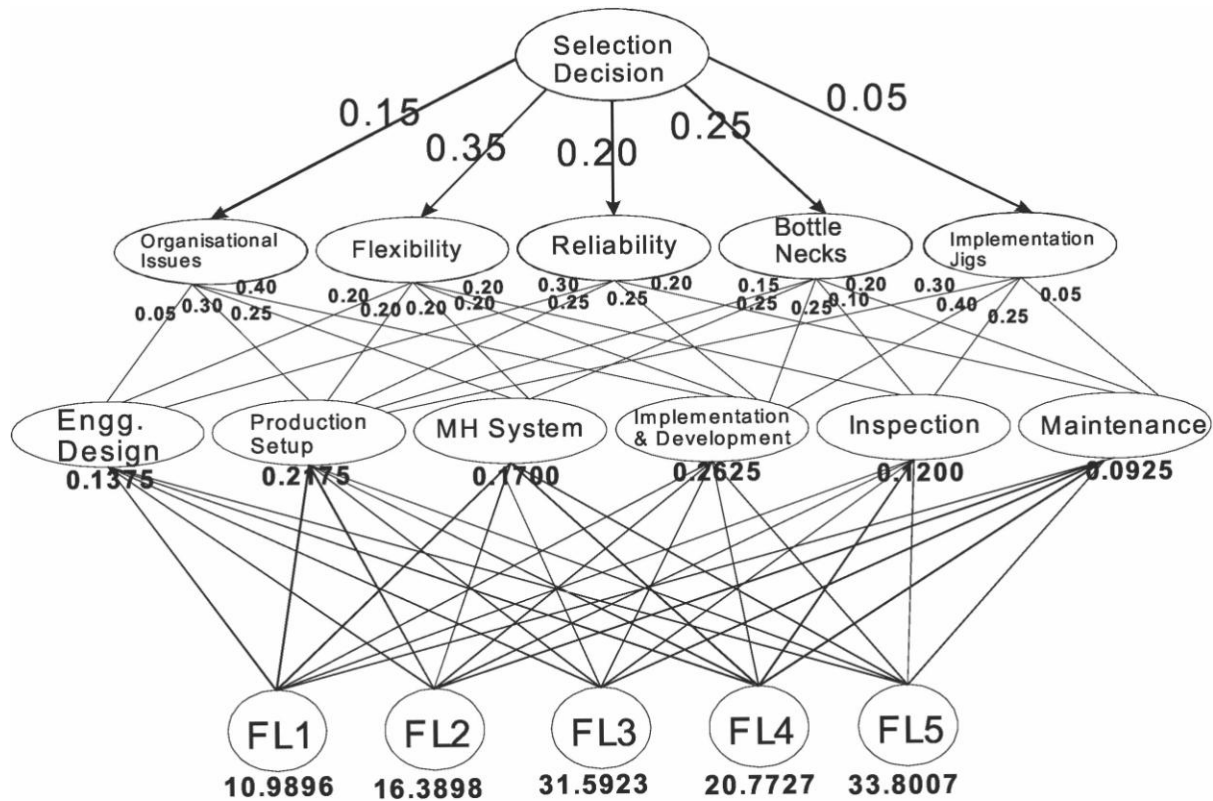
Selection Decision

0.15
0.35
0.20
0.25
0.05

Organisational Issues
Flexibility
Reliability
Bottle Necks
Implementation Jigs

0.05 0.30 0.40 0.25
0.20 0.20 0.20 0.20 0.20
0.30 0.25 0.25 0.20
0.15 0.25 0.10 0.25 0.20
0.30 0.40 0.25 0.05

Engg. Design
0.1375
Production Setup
0.2175
MH System
0.1700
Implementation & Development
0.2625
Inspection
0.1200
Maintenance
0.0925

FL1
10.9896
FL2
16.3898
FL3
31.5923
FL4
20.7727
FL5
33.8007